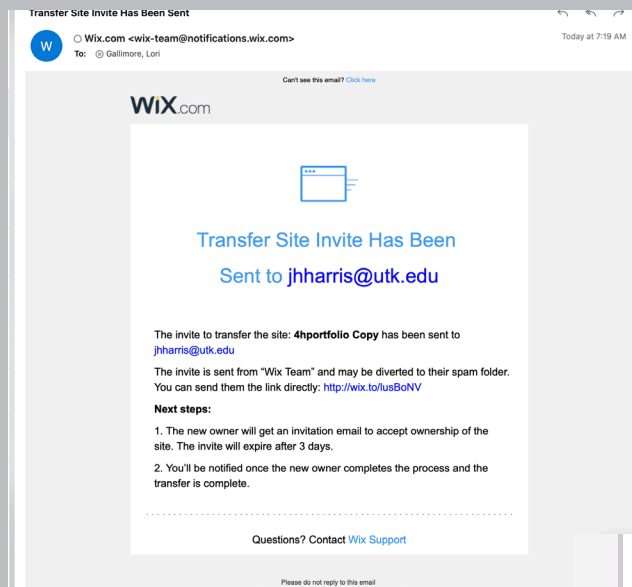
Transfer Site Invite Has Been Sent

W

Wix.com <wix-team@notifications.wix.com>
To: Gallimore, Lori

Today at 7:19 AM

Can't see this email? Click here

WiX.com

Transfer Site Invite Has Been Sent to jhharris@utk.edu

The invite to transfer the site: **4hportfolio Copy** has been sent to jhharris@utk.edu

The invite is sent from "Wix Team" and may be diverted to their spam folder. You can send them the link directly: http://wix.to/lusBoNV

**Next steps:**

1. The new owner will get an invitation email to accept ownership of the site. The invite will expire after 3 days.

2. You'll be notified once the new owner completes the process and the transfer is complete.

Questions? Contact Wix Support

Please do not reply to this email